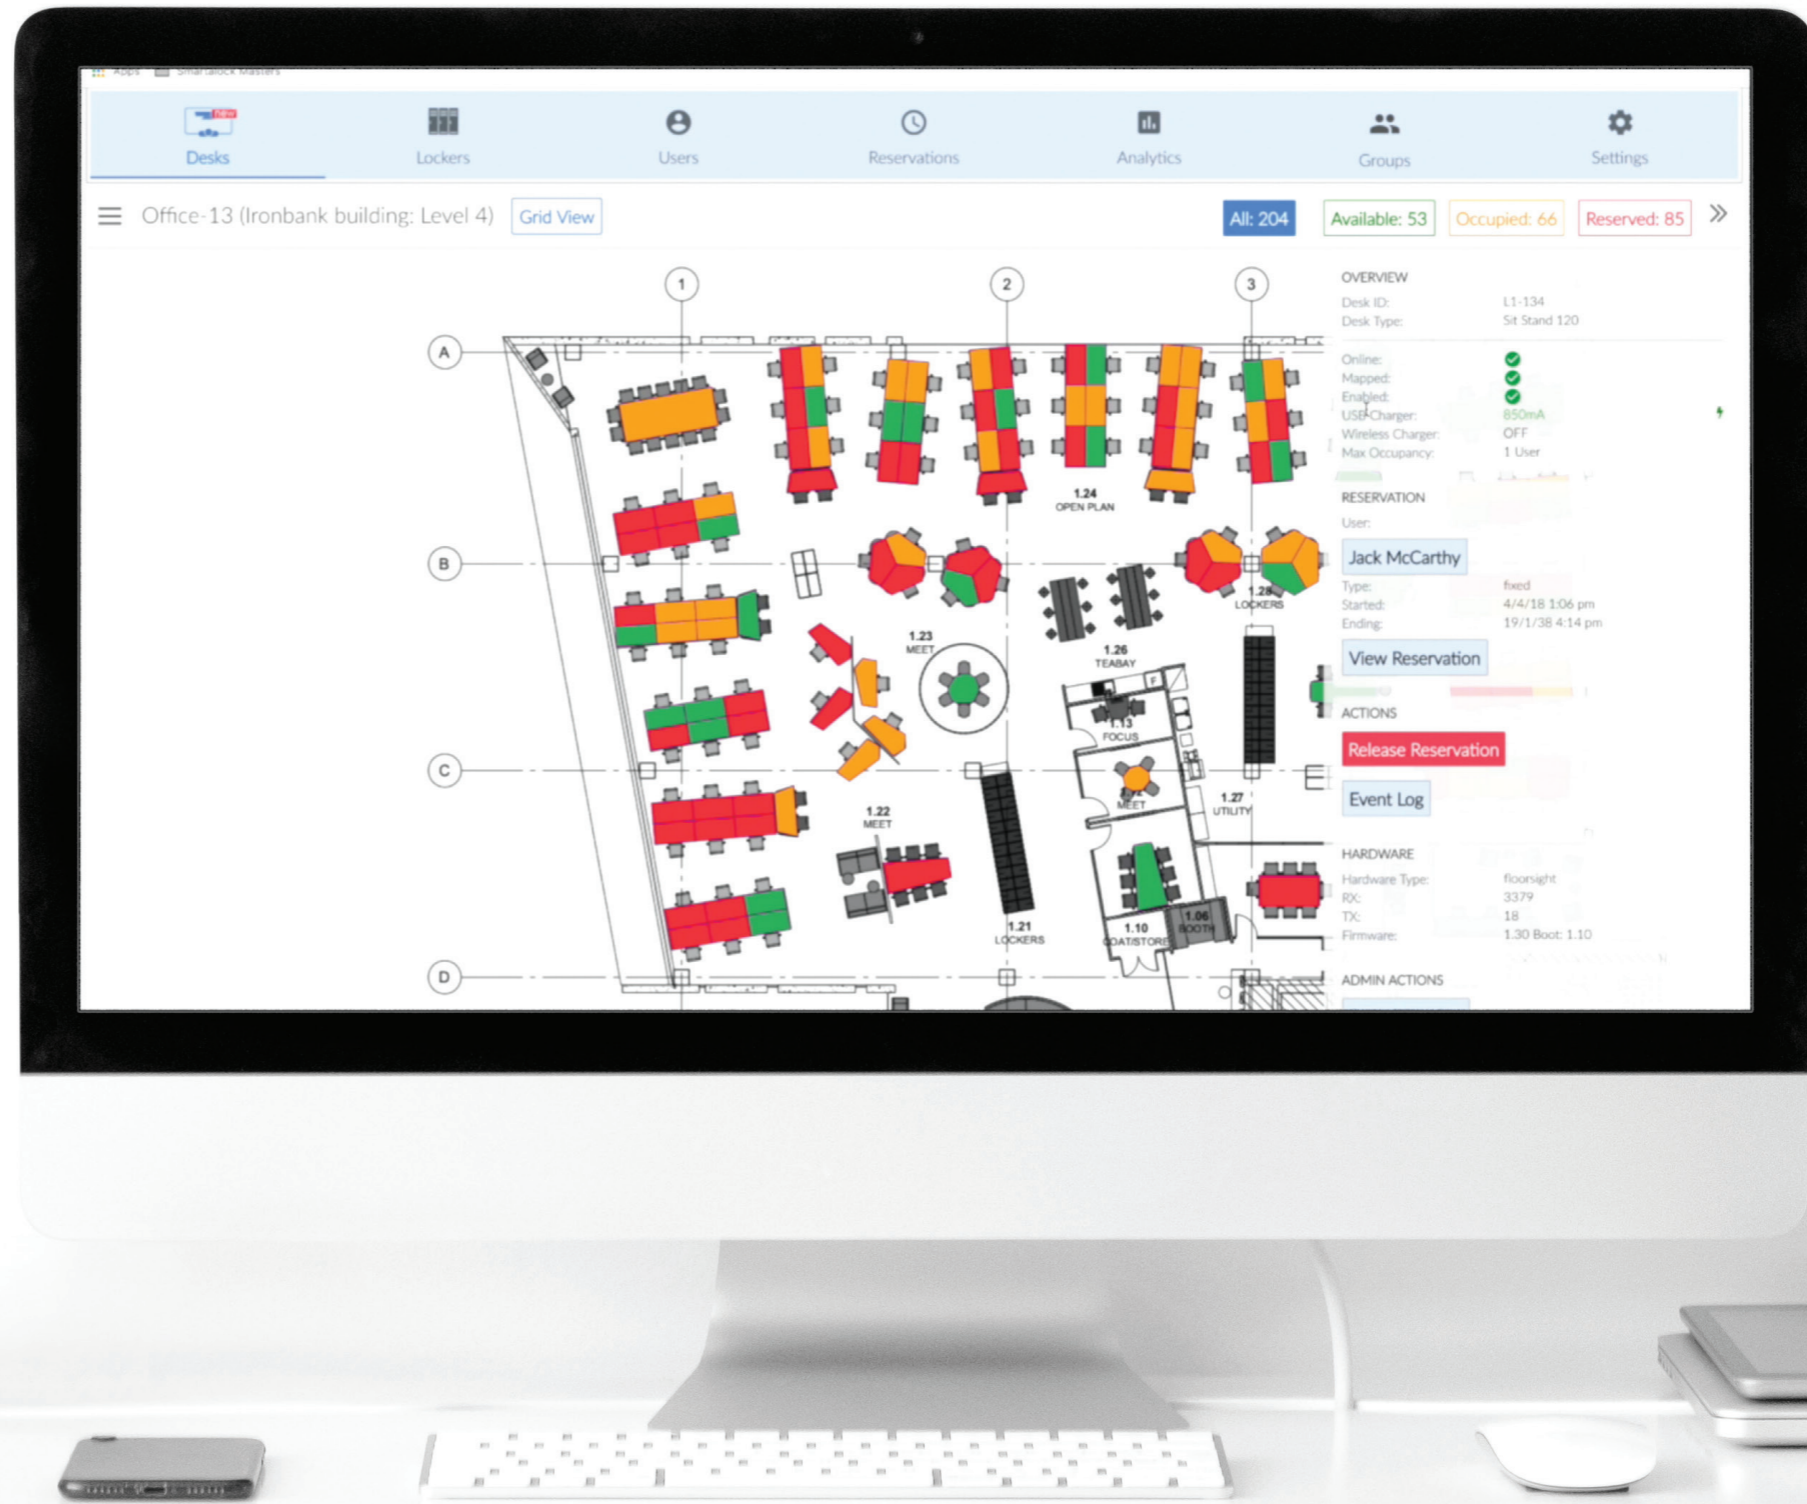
Apps Smartalock Masters

NEW
Desks
Lockers
Users
Reservations
Analytics
Groups
Settings

Office-13 (Ironbank building: Level 4)
Grid View
All: 204
Available: 53
Occupied: 66
Reserved: 85

1
2
3
A
B
C
D

1.24 OPEN PLAN
1.23 MEET
1.26 TEABAY
1.28 LOCKERS
1.13 FOCUS
MEET
1.27 UTILITY
1.22 MEET
1.21 LOCKERS
1.10 COATSTORE
1.06 BOOTH

OVERVIEW
Desk ID: L1-134
Desk Type: Sit Stand 120
Online:
Mapped:
Enabled:
USB Charger: 850mA
Wireless Charger: OFF
Max Occupancy: 1 User

RESERVATION
User:
Jack McCarthy
Type: fixed
Started: 4/4/18 1:06 pm
Ending: 19/1/38 4:14 pm
View Reservation

ACTIONS
Release Reservation
Event Log

HARDWARE
Hardware Type: floorsight
RX: 3379
TX: 18
Firmware: 1.30 Boot: 1.10

ADMIN ACTIONS